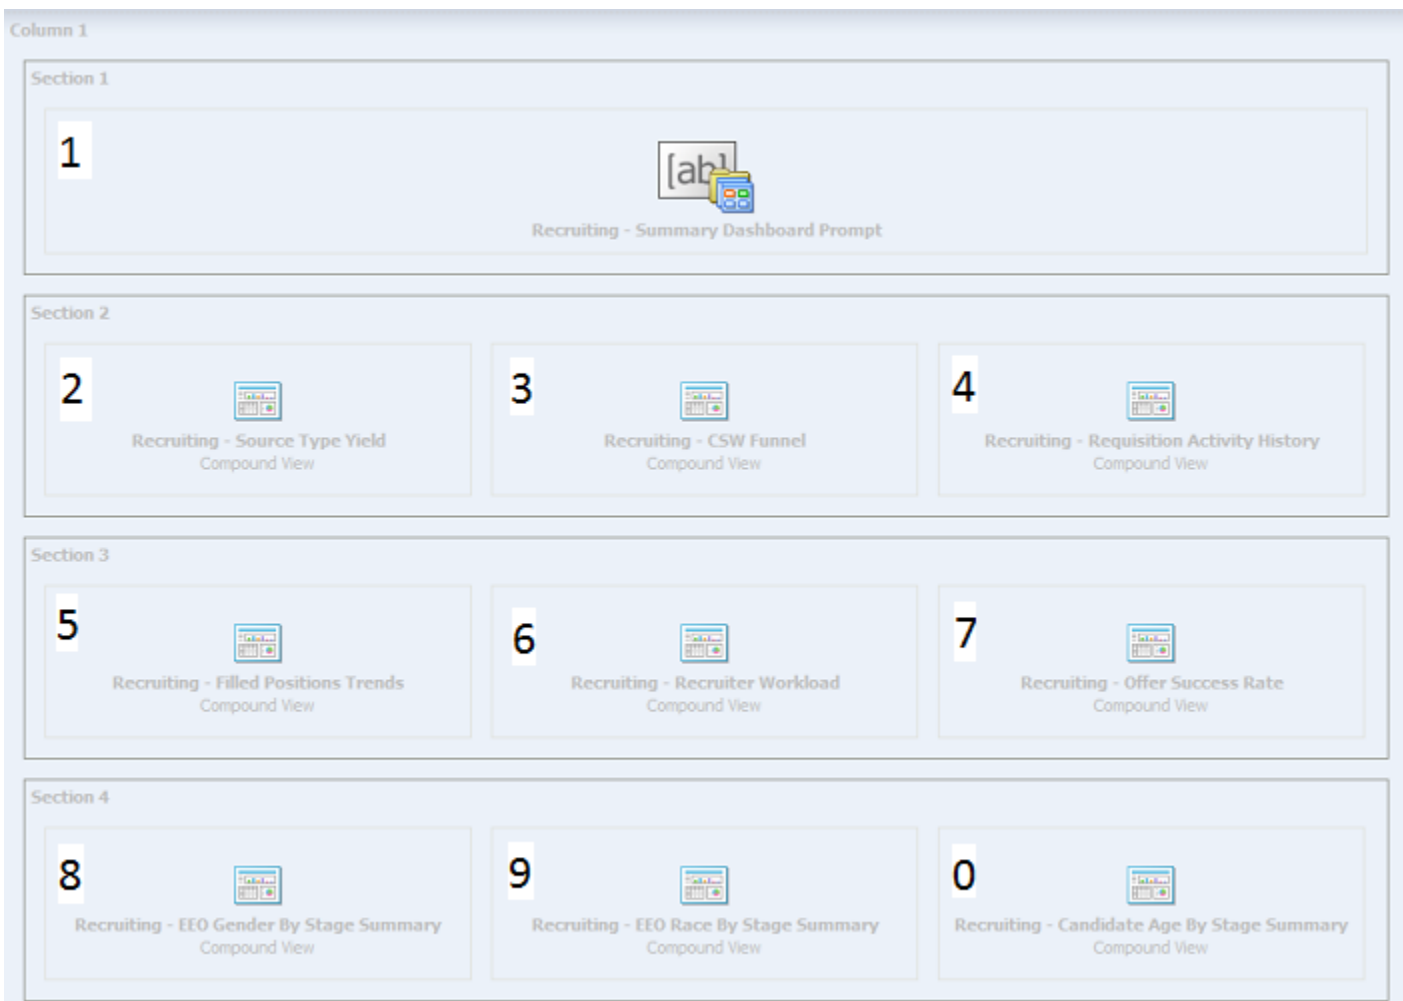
Column 1

Section 1

1

[ab]

Recruiting - Summary Dashboard Prompt

Section 2

2

Recruiting - Source Type Yield
Compound View

3

Recruiting - CSW Funnel
Compound View

4

Recruiting - Requisition Activity History
Compound View

Section 3

5

Recruiting - Filled Positions Trends
Compound View

6

Recruiting - Recruiter Workload
Compound View

7

Recruiting - Offer Success Rate
Compound View

Section 4

8

Recruiting - EEO Gender By Stage Summary
Compound View

9

Recruiting - EEO Race By Stage Summary
Compound View

0

Recruiting - Candidate Age By Stage Summary
Compound View